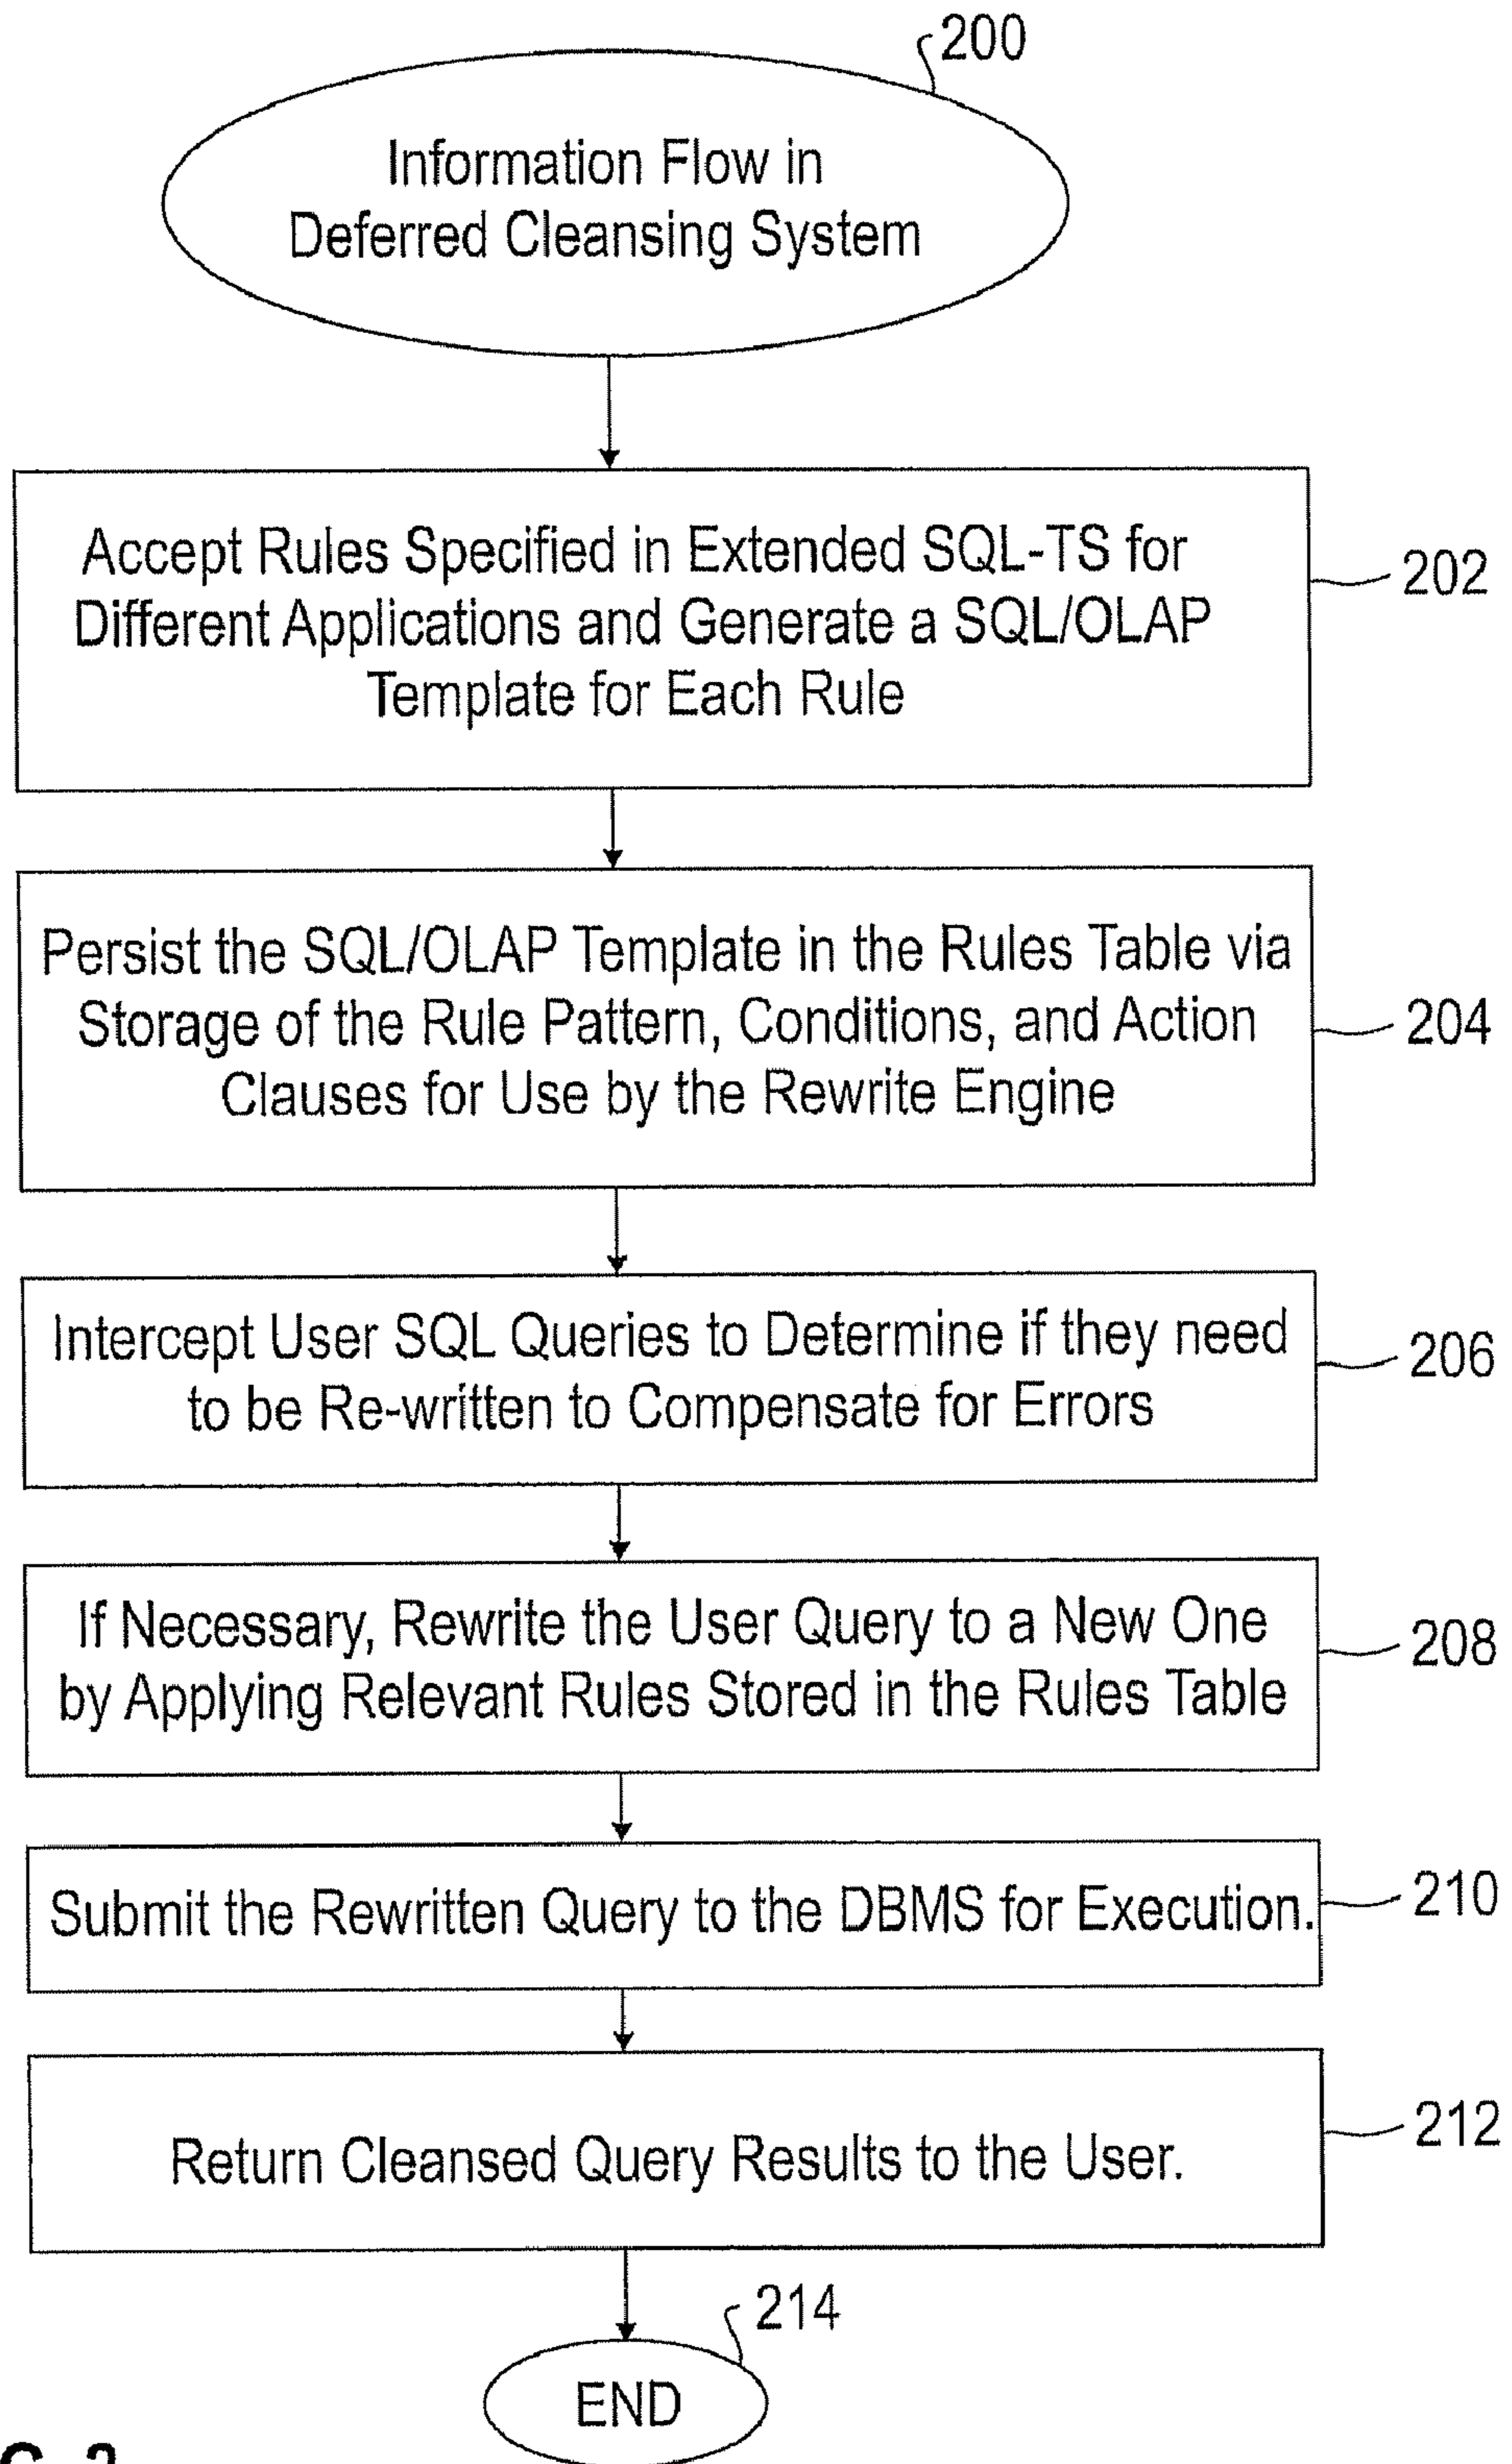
200

Information Flow in Deferred Cleansing System

Accept Rules Specified in Extended SQL-TS for Different Applications and Generate a SQL/OLAP Template for Each Rule

202

Persist the SQL/OLAP Template in the Rules Table via Storage of the Rule Pattern, Conditions, and Action Clauses for Use by the Rewrite Engine

204

Intercept User SQL Queries to Determine if they need to be Re-written to Compensate for Errors

206

If Necessary, Rewrite the User Query to a New One by Applying Relevant Rules Stored in the Rules Table

208

Submit the Rewritten Query to the DBMS for Execution.

210

Return Cleansed Query Results to the User.

212

214

END

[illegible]